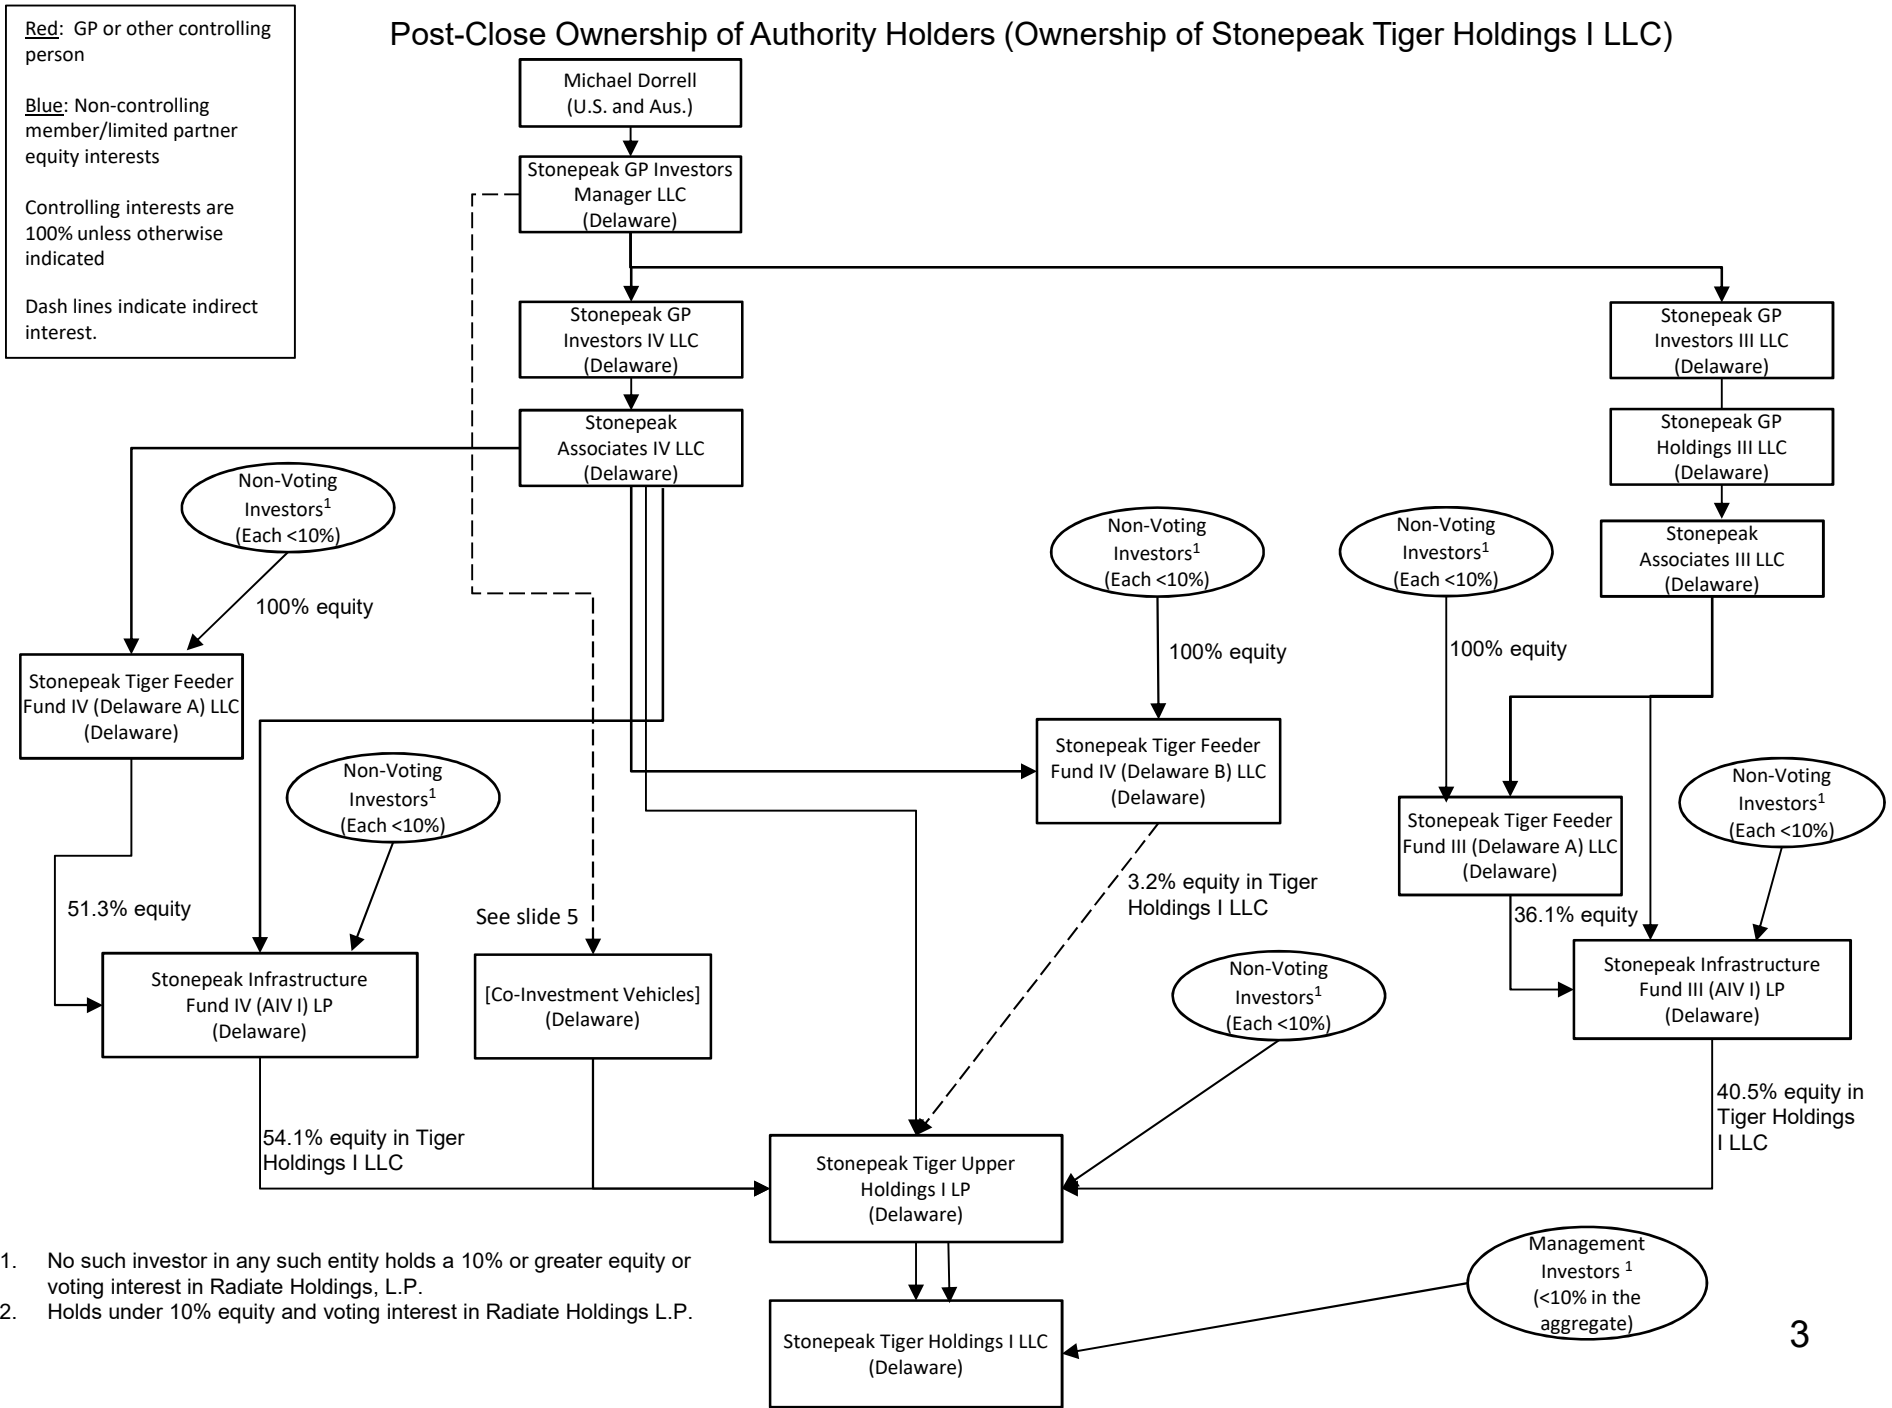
Red: GP or other controlling person

Blue: Non-controlling member/limited partner equity interests

Controlling interests are 100% unless otherwise indicated

Dash lines indicate indirect interest.

Post-Close Ownership of Authority Holders (Ownership of Stonepeak Tiger Holdings I LLC)

Michael Dorrell (U.S. and Aus.)

Stonepeak GP Investors Manager LLC (Delaware)

Stonepeak GP Investors IV LLC (Delaware)

Stonepeak GP Investors III LLC (Delaware)

Stonepeak Associates IV LLC (Delaware)

Stonepeak GP Holdings III LLC (Delaware)

Non-Voting Investors$^1$ (Each <10%)

100% equity

Non-Voting Investors$^1$ (Each <10%)

Non-Voting Investors$^1$ (Each <10%)

Stonepeak Associates III LLC (Delaware)

100% equity

100% equity

Stonepeak Tiger Feeder Fund IV (Delaware A) LLC (Delaware)

Stonepeak Tiger Feeder Fund IV (Delaware B) LLC (Delaware)

Non-Voting Investors$^1$ (Each <10%)

Non-Voting Investors$^1$ (Each <10%)

Stonepeak Tiger Feeder Fund III (Delaware A) LLC (Delaware)

3.2% equity in Tiger Holdings I LLC

51.3% equity

See slide 5

36.1% equity

Stonepeak Infrastructure Fund IV (AIV I) LP (Delaware)

[Co-Investment Vehicles] (Delaware)

Non-Voting Investors$^1$ (Each <10%)

Stonepeak Infrastructure Fund III (AIV I) LP (Delaware)

40.5% equity in Tiger Holdings I LLC

54.1% equity in Tiger Holdings I LLC

Stonepeak Tiger Upper Holdings I LP (Delaware)

1. No such investor in any such entity holds a 10% or greater equity or voting interest in Radiate Holdings, L.P.
2. Holds under 10% equity and voting interest in Radiate Holdings L.P.

Management Investors $^1$ (<10% in the aggregate)

Stonepeak Tiger Holdings I LLC (Delaware)

3